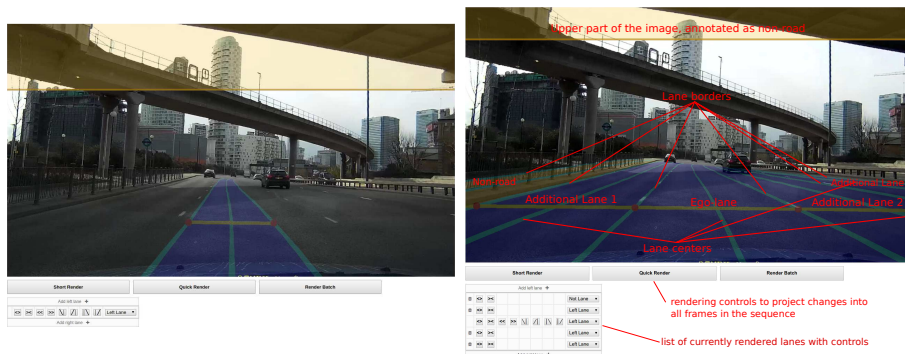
Short Render

Quick Render

Render Batch

Add left lane +

Left Lane

Add right lane +

Upper part of the image, annotated as non-road

Lane borders

Non-road

Additional Lane 1

Ego lane

Additional Lane 2

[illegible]

Lane centers

Short Render

Quick Render

Render Batch

Add left lane +

Not Lane

Left Lane

Left Lane

Left Lane

Left Lane

rendering controls to project changes into all frames in the sequence

list of currently rendered lanes with controls